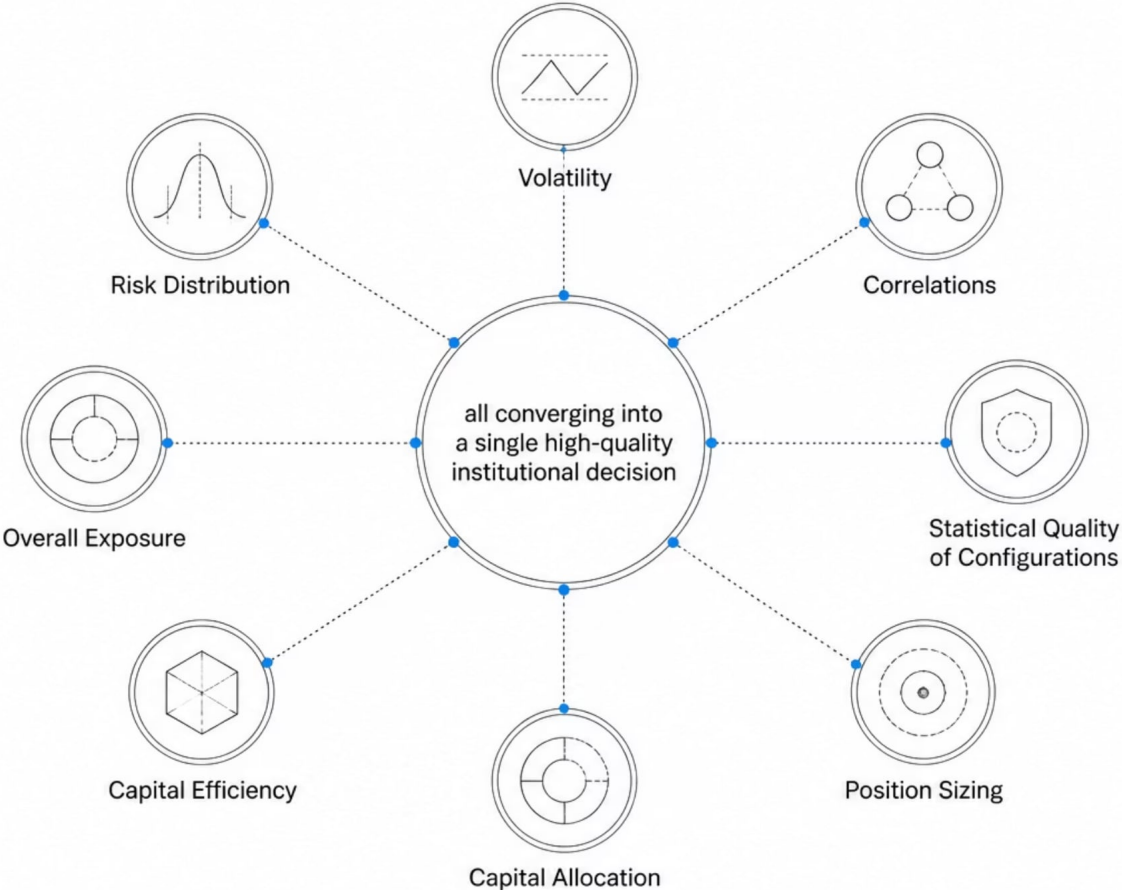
Volatility

Risk Distribution

Correlations

all converging into a single high-quality institutional decision

Overall Exposure

Statistical Quality of Configurations

Capital Efficiency

Position Sizing

Capital Allocation